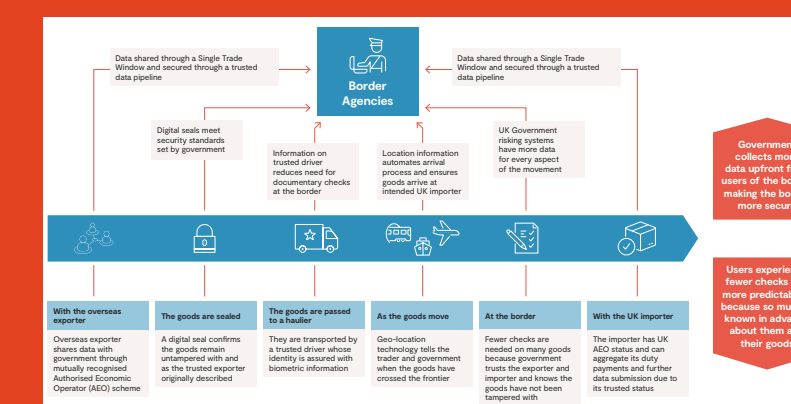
Data shared through a Single Trade Window and secured through a trusted data pipeline

Border Agencies

Data shared through a Single Trade Window and secured through a trusted data pipeline

Digital seals meet security standards set by government

Information on trusted driver reduces need for documentary checks at the border

Location information automates arrival process and ensures goods arrive at intended UK importer

UK Government risking systems have more data for every aspect of the movement

Governmen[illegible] collects mor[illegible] data upfront f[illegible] users of the bo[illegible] making the bo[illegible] more secur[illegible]

Users experie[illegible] fewer checks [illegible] more predictal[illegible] because so mu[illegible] known in adva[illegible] about them a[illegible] their goods

0

| With the overseas exporter | The goods are sealed | The goods are passed to a haulier | As the goods move | At the border | With the UK importer |
|---|---|---|---|---|---|
| Overseas exporter shares data with government through mutually recognised Authorised Economic Operator (AEO) scheme | A digital seal confirms the goods remain untampered with and as the trusted exporter originally described | They are transported by a trusted driver whose identity is assured with biometric information | Geo-location technology tells the trader and government when the goods have crossed the frontier | Fewer checks are needed on many goods because government trusts the exporter and importer and knows the goods have not been tampered with | The importer has UK AEO status and can aggregate its duty payments and further data submission due to its trusted status |